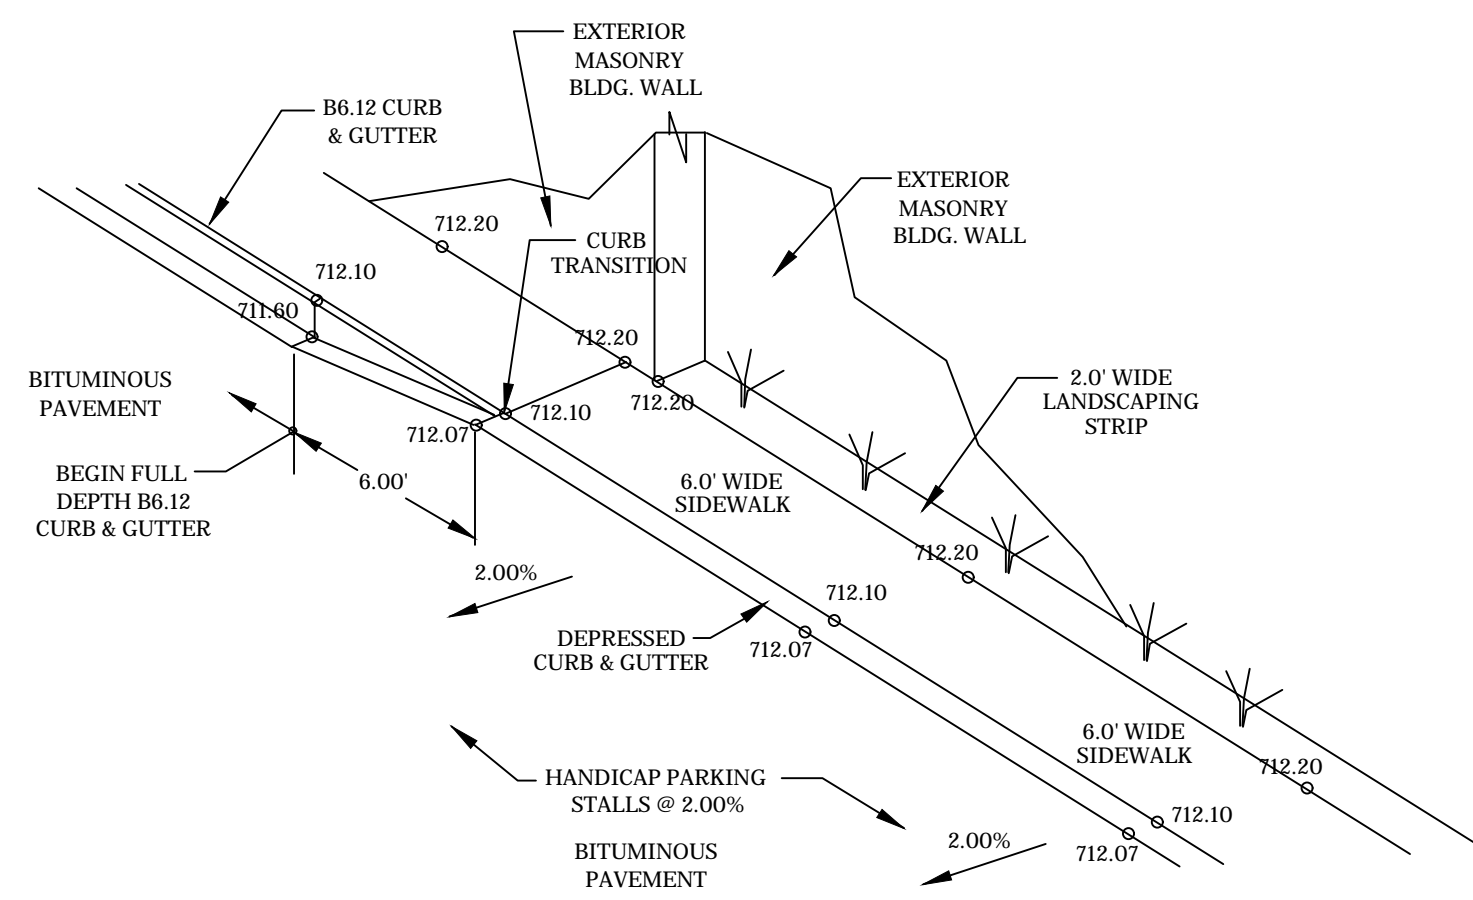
EXTERIOR MASONRY BLDG. WALL

B6.12 CURB & GUTTER

EXTERIOR MASONRY BLDG. WALL

712.20

CURB TRANSITION

712.10

711.60

712.20

BITUMINOUS PAVEMENT

712.10

712.20

712.07

2.0' WIDE LANDSCAPING STRIP

BEGIN FULL DEPTH B6.12 CURB & GUTTER

6.00'

6.0' WIDE SIDEWALK

712.20

2.00%

712.10

DEPRESSED CURB & GUTTER

712.07

6.0' WIDE SIDEWALK

712.20

HANDICAP PARKING STALLS @ 2.00%

712.10

2.00%

712.07

BITUMINOUS PAVEMENT